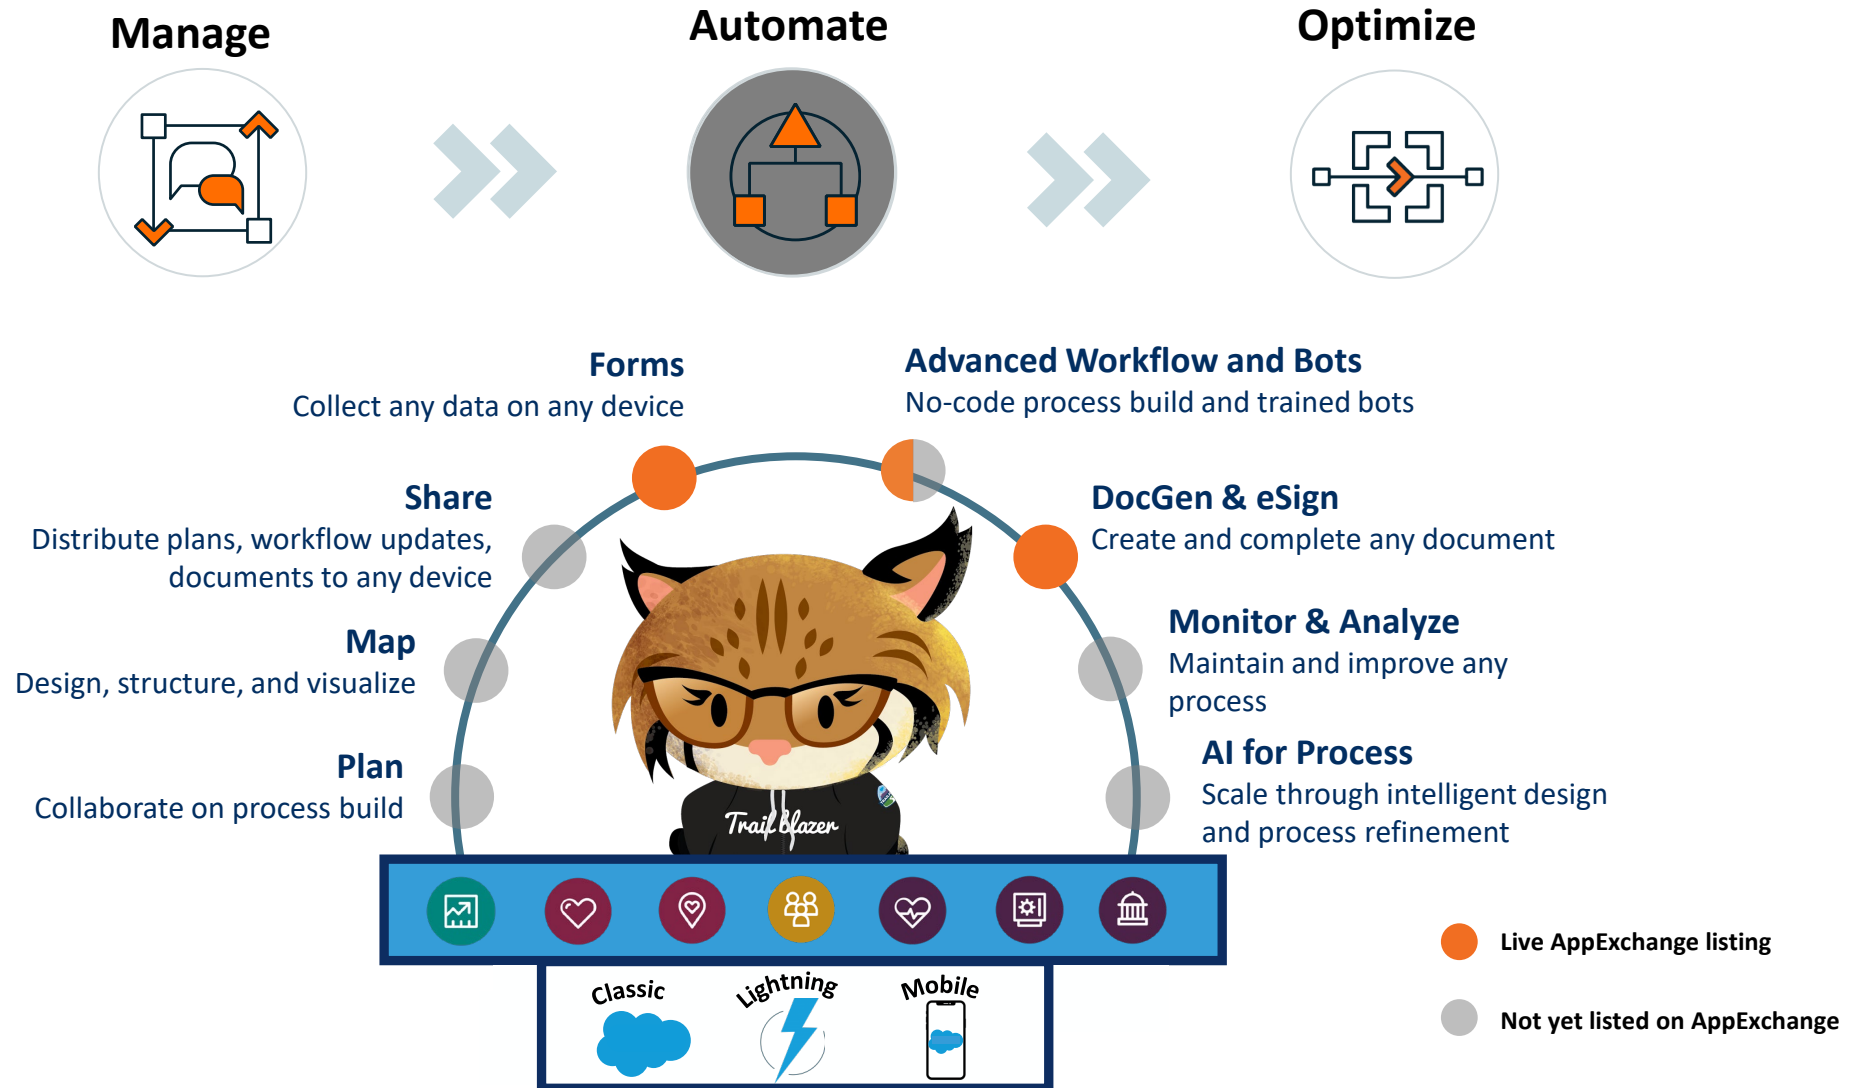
Manage

Automate

Optimize

Forms
Collect any data on any device

Advanced Workflow and Bots
No-code process build and trained bots

Share
Distribute plans, workflow updates, documents to any device

DocGen & eSign
Create and complete any document

Map
Design, structure, and visualize

Monitor & Analyze
Maintain and improve any process

Plan
Collaborate on process build

AI for Process
Scale through intelligent design and process refinement

Trailblazer

Classic

Lightning

Mobile

Live AppExchange listing

Not yet listed on AppExchange